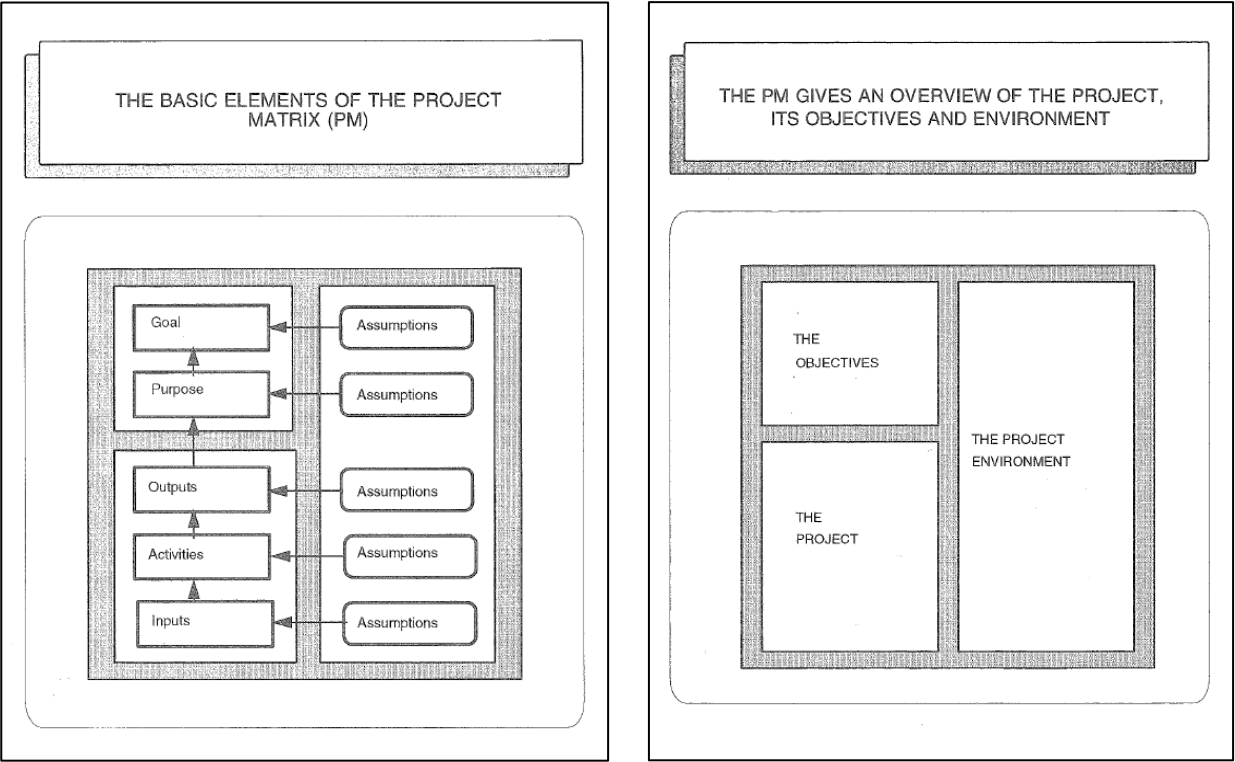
THE BASIC ELEMENTS OF THE PROJECT MATRIX (PM)

Goal
Assumptions
Purpose
Assumptions
Outputs
Assumptions
Activities
Assumptions
Inputs
Assumptions

THE PM GIVES AN OVERVIEW OF THE PROJECT, ITS OBJECTIVES AND ENVIRONMENT

THE OBJECTIVES

THE PROJECT ENVIRONMENT

THE PROJECT